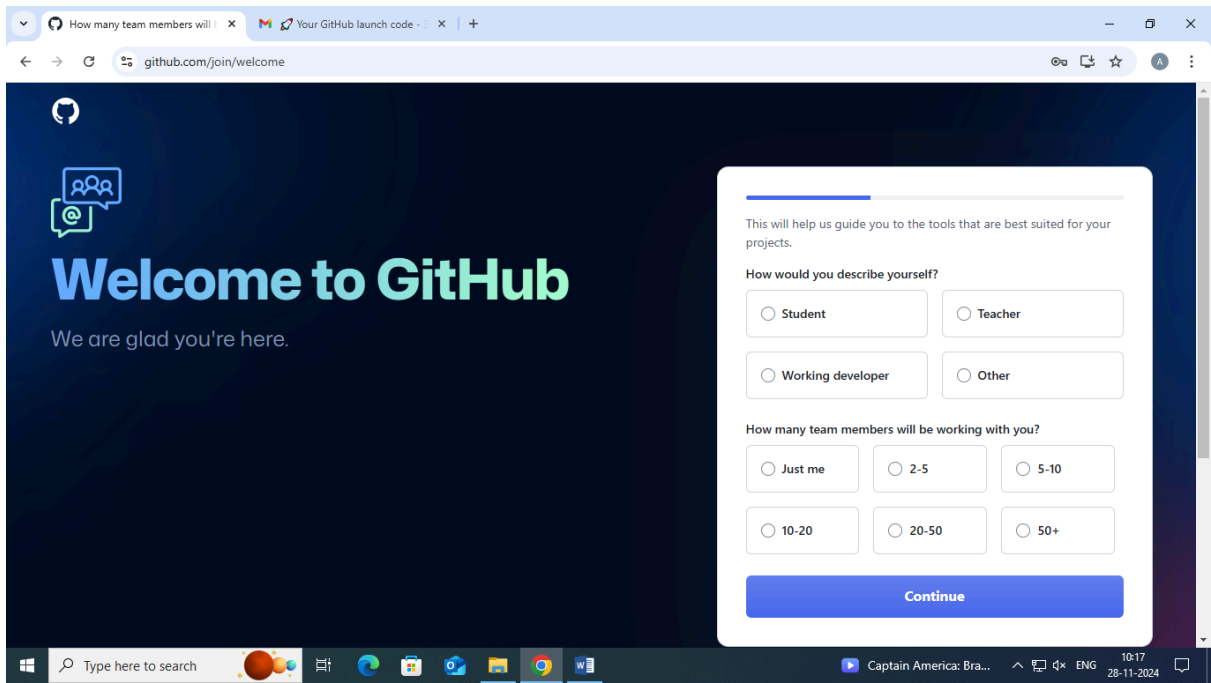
How many team members will
Your GitHub launch code -
github.com/join/welcome

Welcome to GitHub

We are glad you're here.

This will help us guide you to the tools that are best suited for your projects.

How would you describe yourself?

Student
Teacher
Working developer
Other

How many team members will be working with you?

Just me
2-5
5-10
10-20
20-50
50+

Continue

Type here to search
Captain America: Bra...
ENG
10:17
28-11-2024